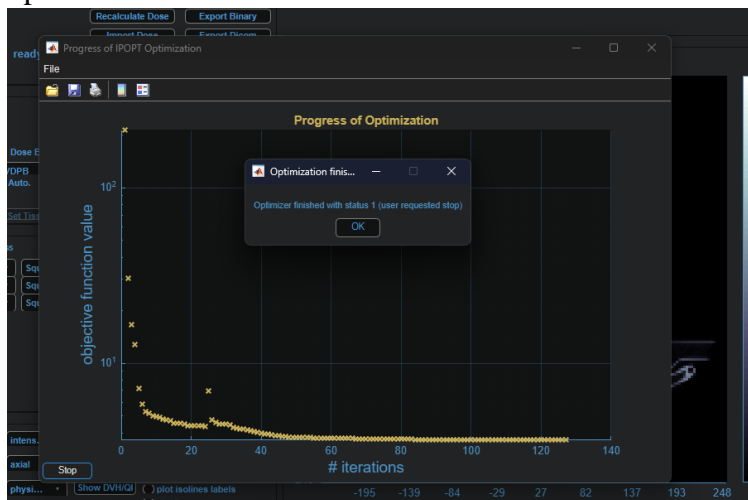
Recalculate Dose
Export Binary
Import Dose
Export Dicom
ready
Progress of IPOPT Optimization
File
Progress of Optimization
Dose E
VDPB
Auto.
Set Tiss
Squ
Squ
Squ
$10^2$
$10^1$
objective function value
Optimization finis...
Optimizer finished with status 1 (user requested stop)
OK
0
20
40
60
80
100
120
140
# iterations
intens.
axial
Stop
physi...
Show DVH/QI
plot isolines labels
-195
-139
-84
-29
27
82
137
193
248